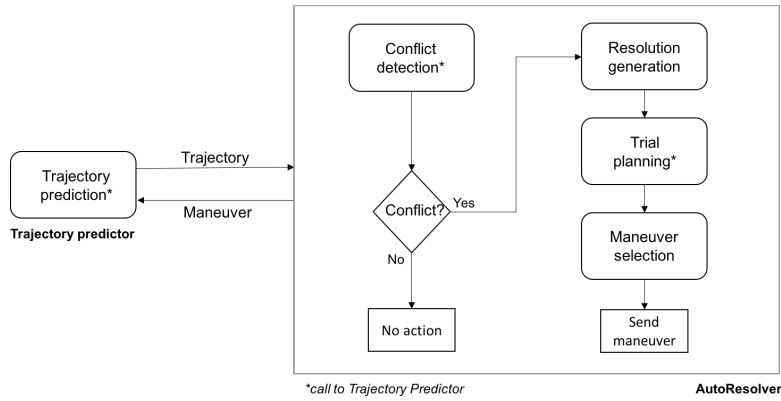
Trajectory prediction*

Trajectory predictor

Trajectory

Maneuver

Conflict detection*

Conflict?

Yes

No

No action

Resolution generation

Trial planning*

Maneuver selection

Send maneuver

*call to Trajectory Predictor

AutoResolver